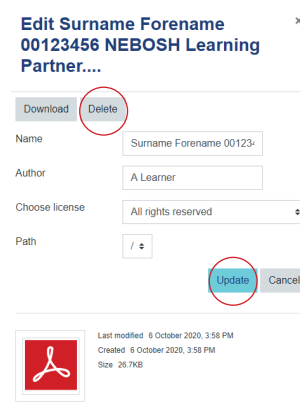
Edit Surname Forename 00123456 NEBOSH Learning Partner....

Download Delete

Name Surname Forename 00123

Author A Learner

Choose license All rights reserved

Path /

Update Cancel

Last modified 6 October 2020, 3:58 PM
Created 6 October 2020, 3:58 PM
Size 26.7KB